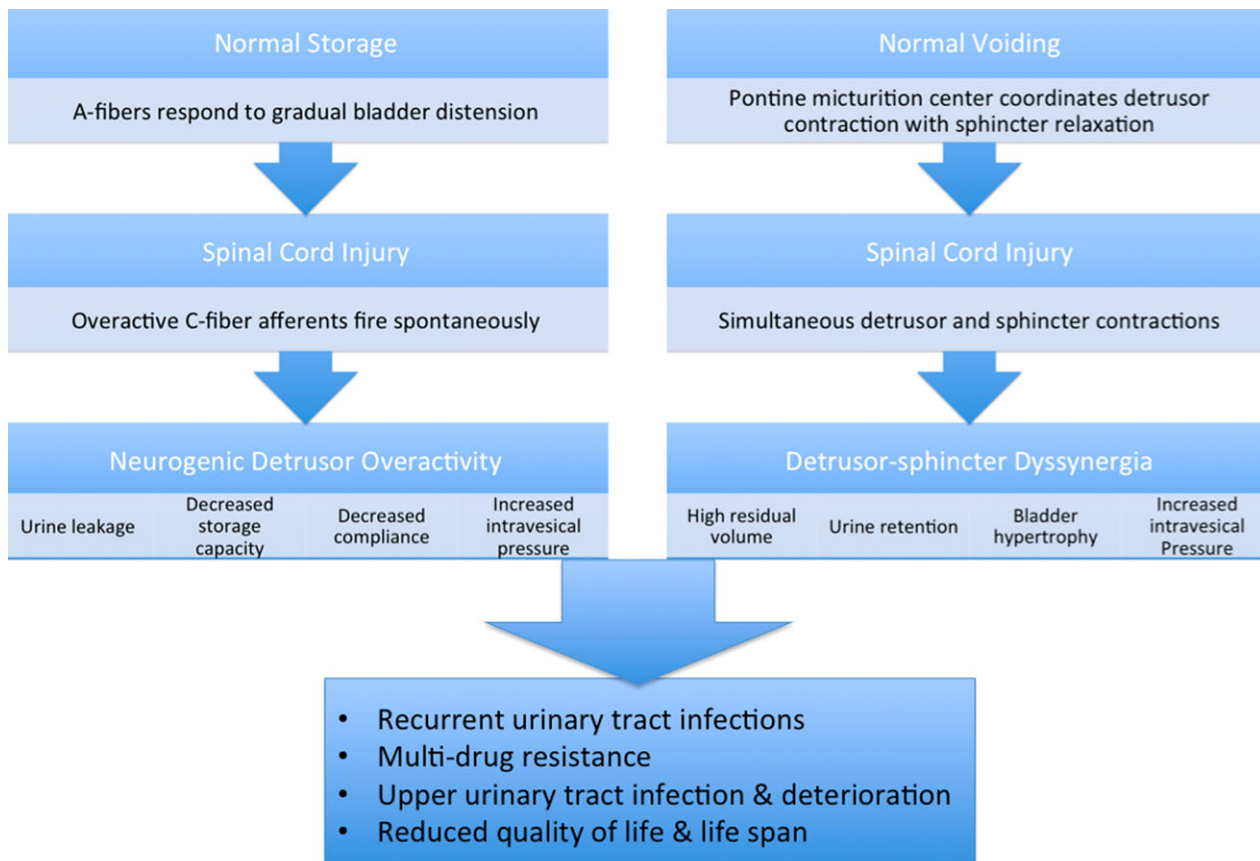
Normal Storage

A-fibers respond to gradual bladder distension

Spinal Cord Injury

Overactive C-fiber afferents fire spontaneously

Neurogenic Detrusor Overactivity

| Urine leakage | Decreased storage capacity | Decreased compliance | Increased intravesical pressure |
|---|---|---|---|

Normal Voiding

Pontine micturition center coordinates detrusor contraction with sphincter relaxation

Spinal Cord Injury

Simultaneous detrusor and sphincter contractions

Detrusor-sphincter Dyssynergia

| High residual volume | Urine retention | Bladder hypertrophy | Increased intravesical Pressure |
|---|---|---|---|

- Recurrent urinary tract infections
- Multi-drug resistance
- Upper urinary tract infection & deterioration
- Reduced quality of life & life span